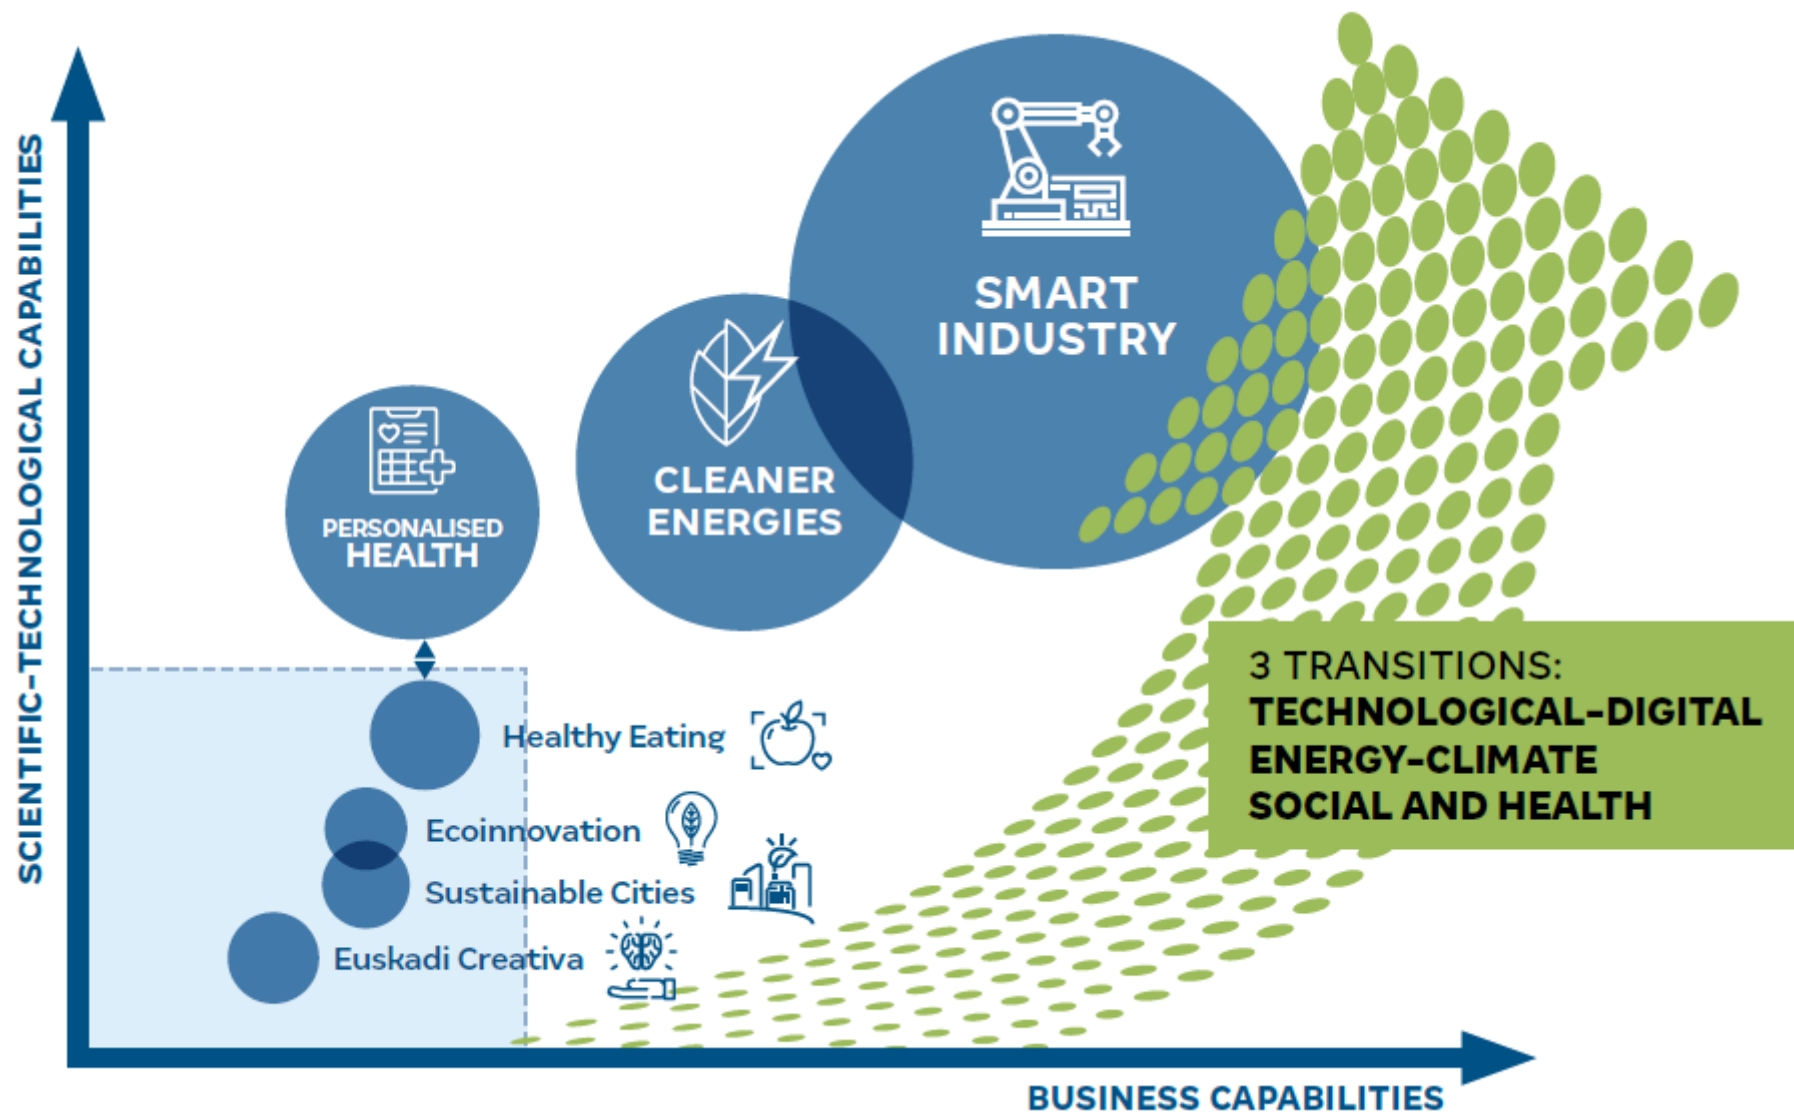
SCIENTIFIC-TECHNOLOGICAL CAPABILITIES

SMART INDUSTRY

CLEANER ENERGIES

PERSONALISED HEALTH

Healthy Eating

Ecoinnovation

Sustainable Cities

Euskadi Creativa

3 TRANSITIONS:
TECHNOLOGICAL-DIGITAL
ENERGY-CLIMATE
SOCIAL AND HEALTH

BUSINESS CAPABILITIES